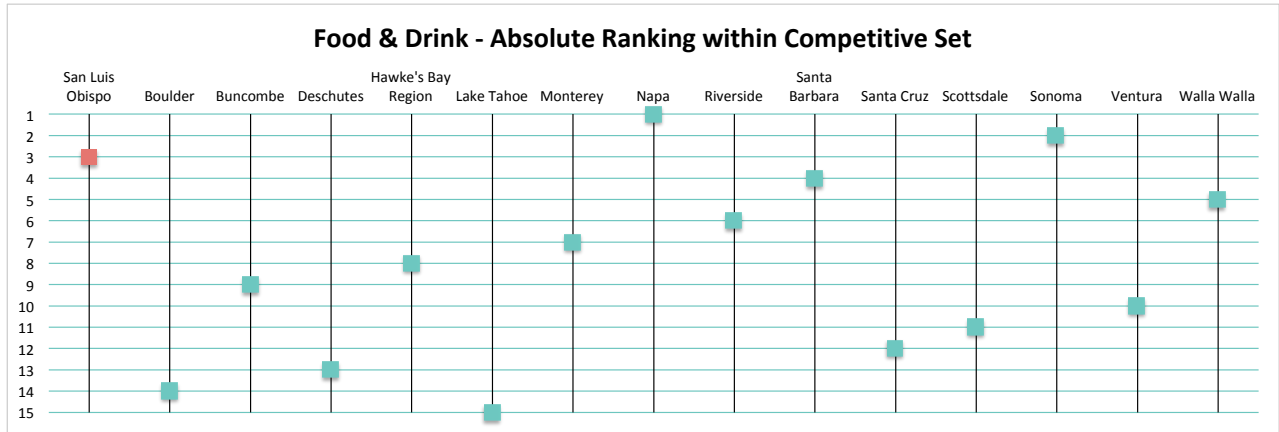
Food & Drink - Absolute Ranking within Competitive Set

San Luis Obispo
Boulder
Buncombe
Deschutes
Hawke's Bay Region
Lake Tahoe
Monterey
Napa
Riverside
Santa Barbara
Santa Cruz
Scottsdale
Sonoma
Ventura
Walla Walla

1
2
3
4
5
6
7
8
9
10
11
12
13
14
15